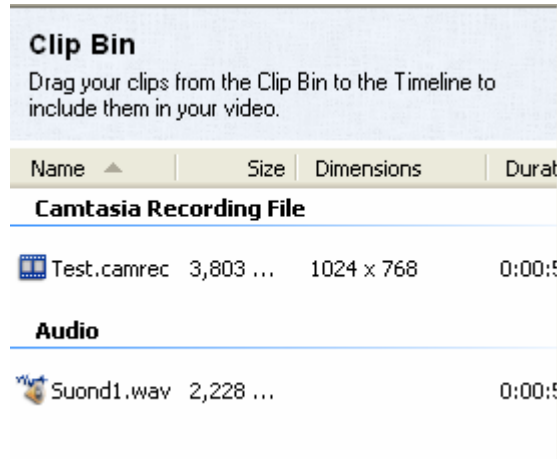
Clip Bin

Drag your clips from the Clip Bin to the Timeline to include them in your video.

| Name | Size | Dimensions | Durat |
|---|---|---|---|
| **Camtasia Recording File** | | | |
| Test.camrec | 3,803 ... | 1024 x 768 | 0:00:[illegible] |
| **Audio** | | | |
| Suond1.wav | 2,228 ... | | 0:00:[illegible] |